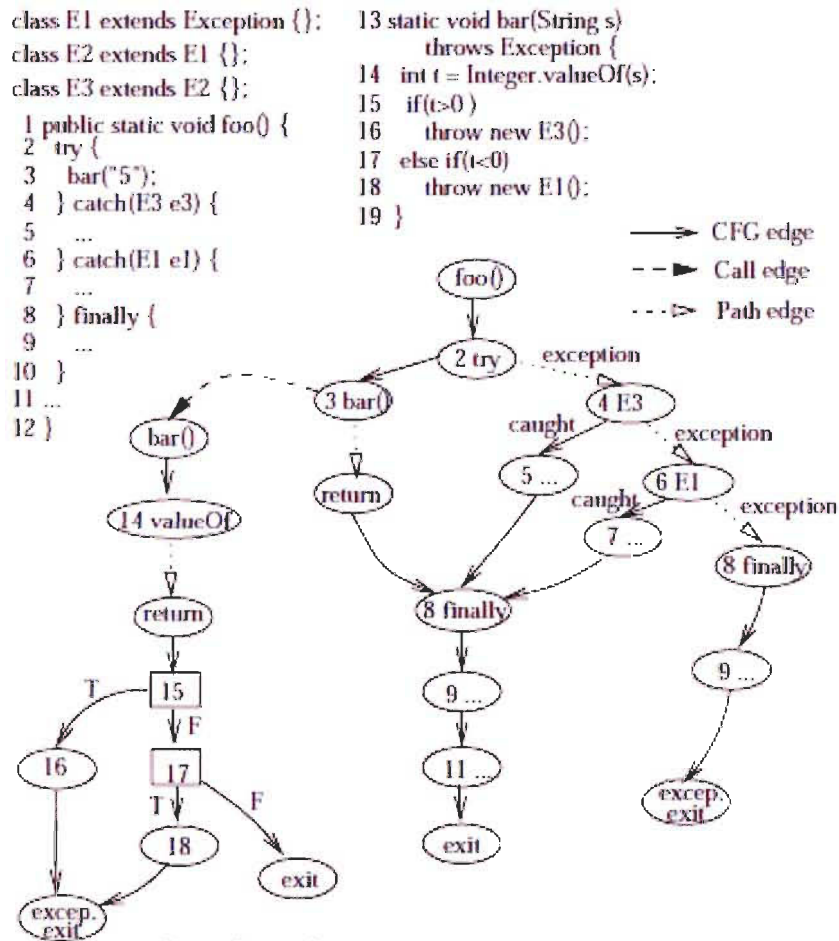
class E1 extends Exception {};
class E2 extends E1 {};
class E3 extends E2 {};
1 public static void foo() {
2 try {
3 bar("5");
4 } catch(E3 e3) {
5 ...
6 } catch(E1 e1) {
7 ...
8 } finally {
9 ...
10 }
11 ...
12 }

13 static void bar(String s)
throws Exception {
14 int t = Integer.valueOf(s);
15 if(t>0)
16 throw new E3();
17 else if(t<0)
18 throw new E1();
19 }

CFG edge
Call edge
Path edge

foo()
2 try
exception
3 bar()
4 E3
caught
exception
bar()
5 ...
6 E1
return
caught
exception
14 valueOf
7 ...
8 finally
return
8 finally
T
15
F
9 ...
9 ...
16
17
T
F
11 ...
18
exit
exit
excep. exit
excep. exit